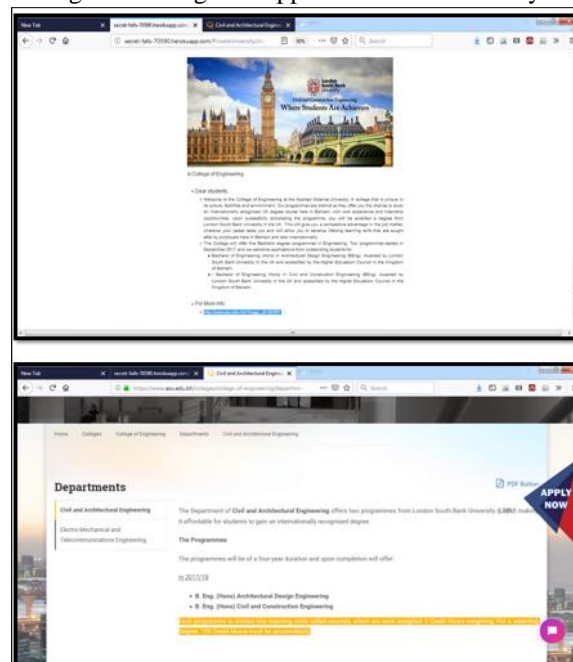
New Tab
secret-falls-70590.herokuapp.com
Civil and Architectural Engin

London South Bank University
Civil and Construction Engineering
Where Students Are Achievers

a College of Engineering

Dear students,

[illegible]

For More Info:

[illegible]

New Tab
secret-falls-70590.herokuapp.com
Civil and Architectural Engin
https://www.asu.edu.bh/colleges/college-of-engineering/departme

Home Colleges College of Engineering Departments Civil and Architectural Engineering

Departments

PDF Button

APPLY NOW

Civil and Architectural Engineering

Electro-Mechanical and Telecommunications Engineering

The Department of Civil and Architectural Engineering offers two programmes from London South Bank University (LSBU) making it affordable for students to gain an internationally recognised degree.

The Programmes

The programmes will be of a four-year duration and upon completion will offer:

In 2017/18

B. Eng. (Hons) Architectural Design Engineering
B. Eng. (Hons) Civil and Construction Engineering

Each programme is divided into teaching with credited courses, which are each assigned 5 Credit Hours weighting. For a awarded degree, 136 Credit Hours must be accumulated.